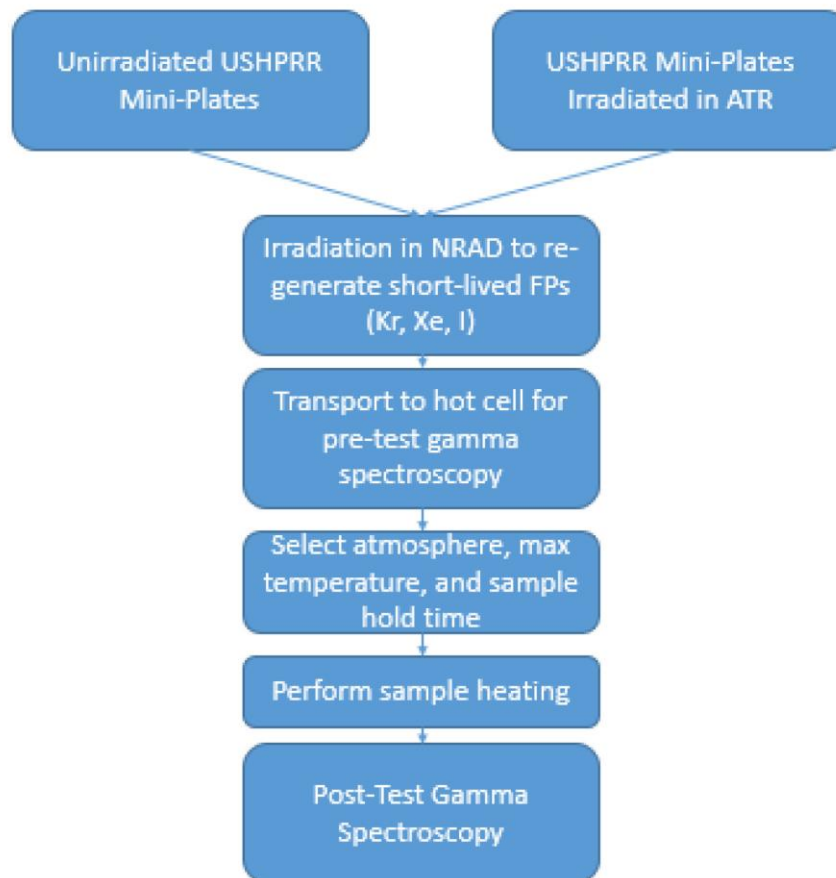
Unirradiated USHPRR Mini-Plates

USHPRR Mini-Plates Irradiated in ATR

Irradiation in NRAD to regenerate short-lived FPs (Kr, Xe, I)

Transport to hot cell for pre-test gamma spectroscopy

Select atmosphere, max temperature, and sample hold time

Perform sample heating

Post-Test Gamma Spectroscopy